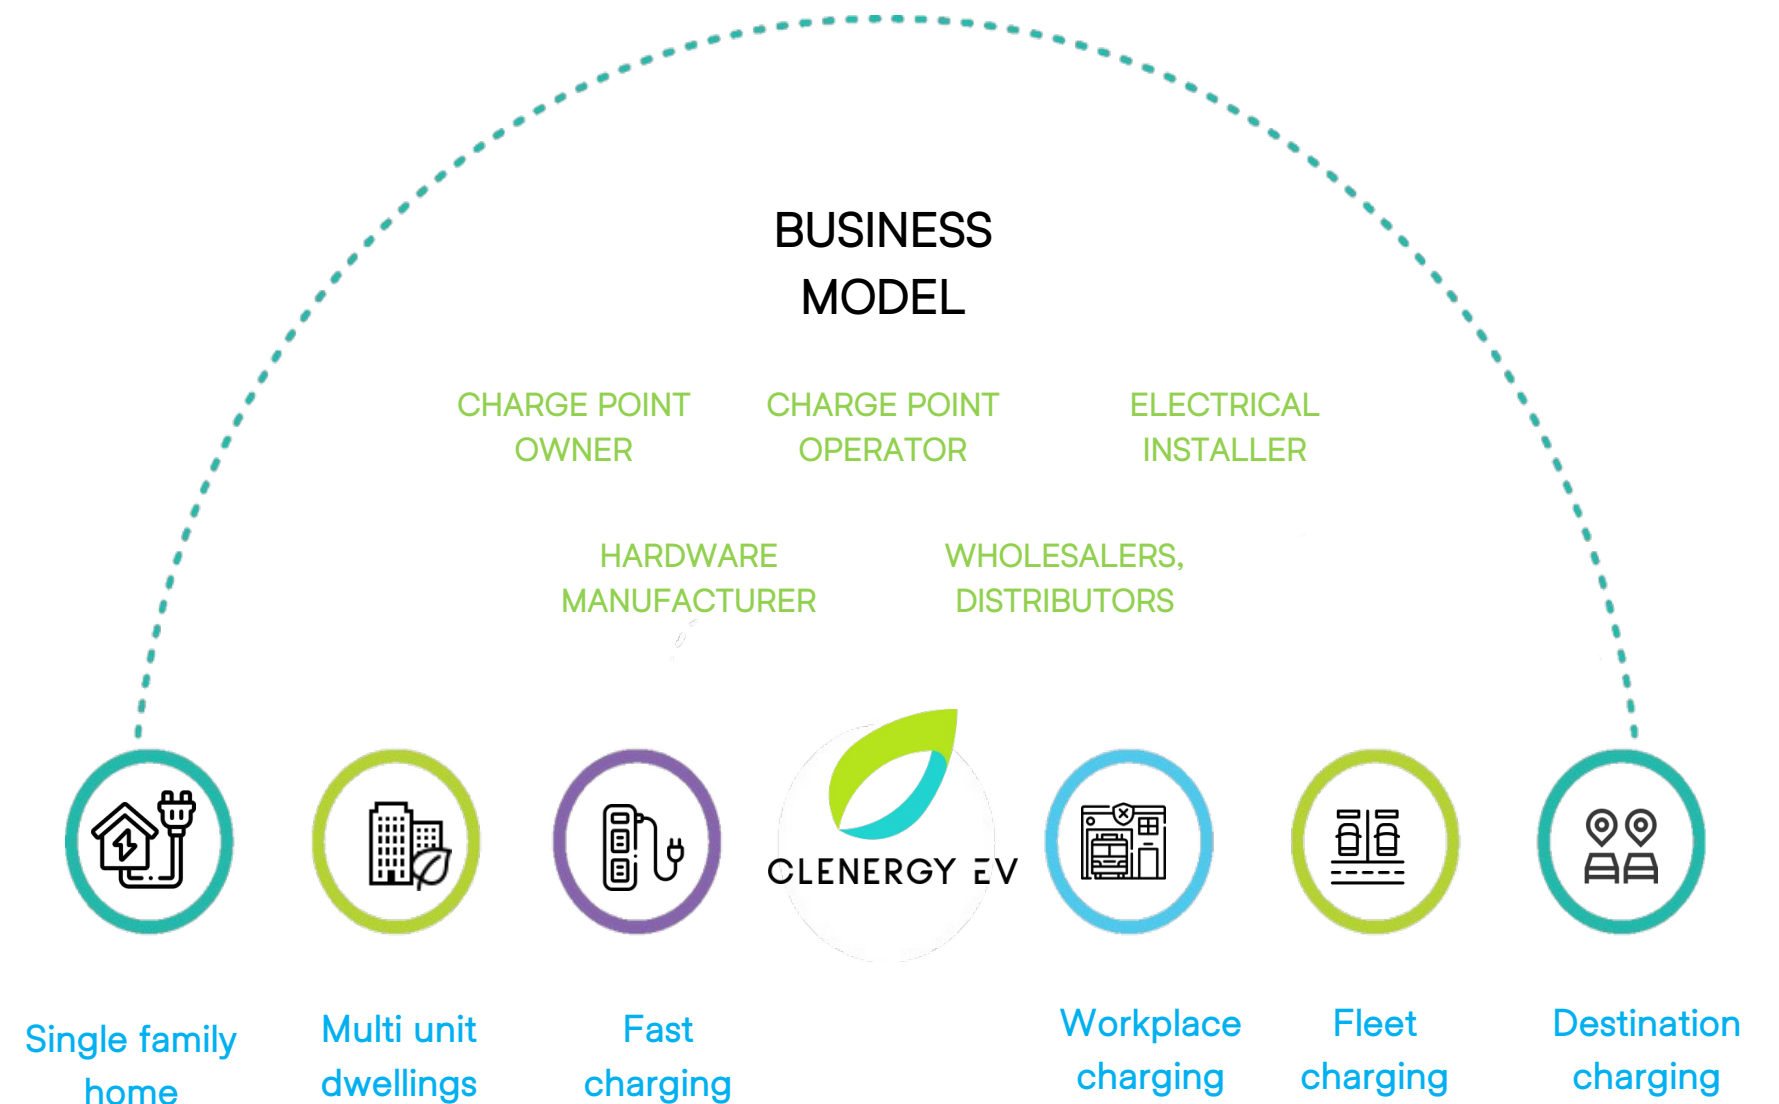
BUSINESS MODEL

CHARGE POINT OWNER

CHARGE POINT OPERATOR

ELECTRICAL INSTALLER

HARDWARE MANUFACTURER

WHOLESALERS, DISTRIBUTORS

CLENERGY EV

Single family home

Multi unit dwellings

Fast charging

Workplace charging

Fleet charging

Destination charging